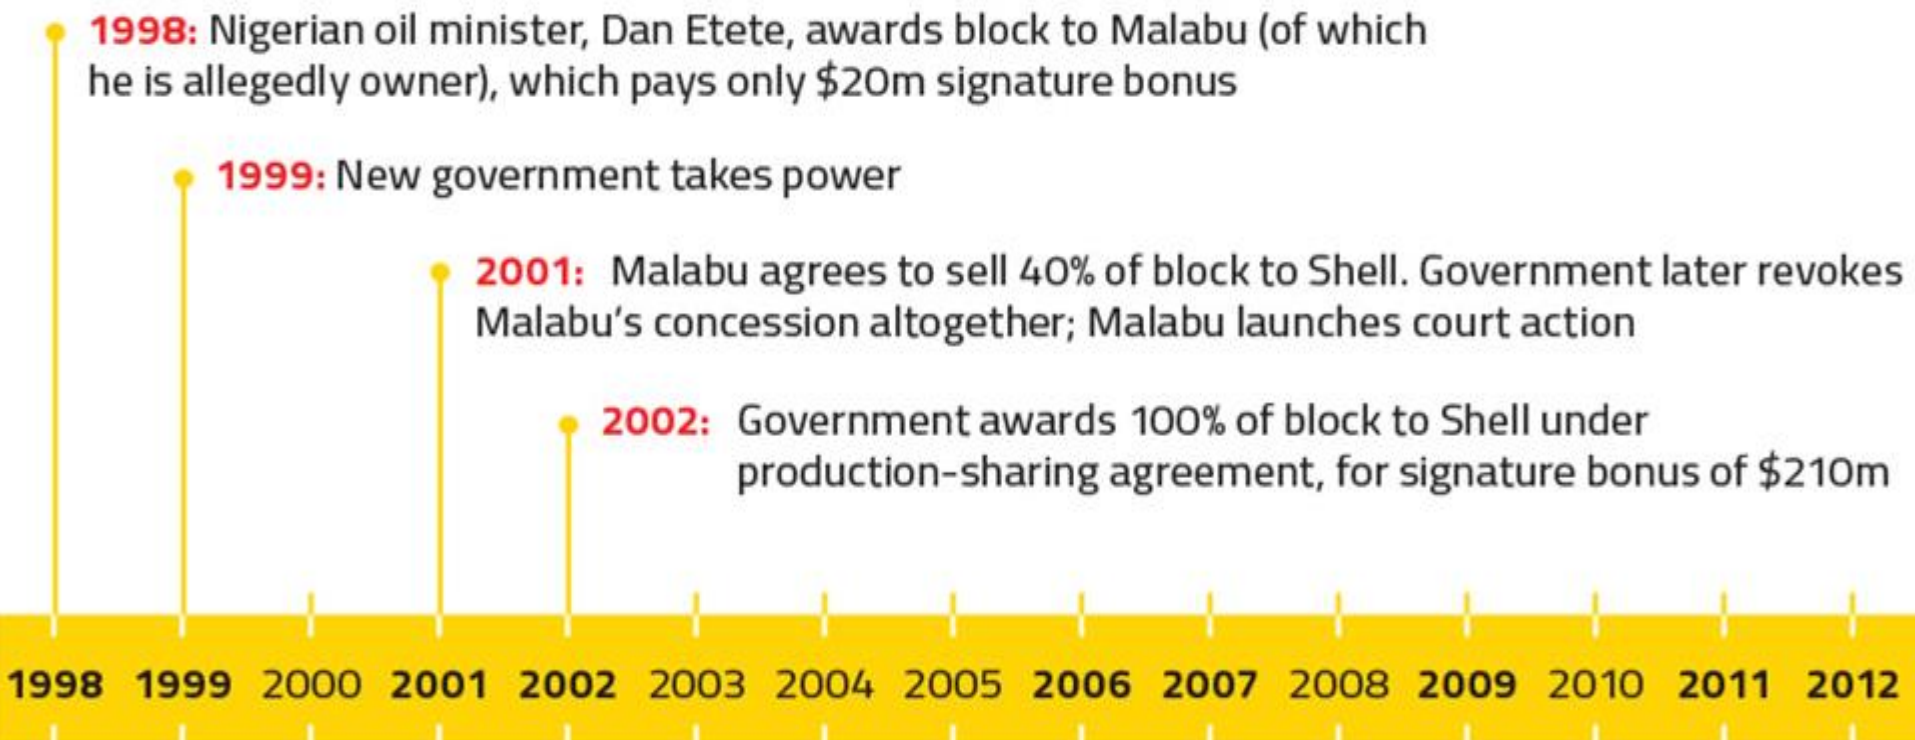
1998: Nigerian oil minister, Dan Etete, awards block to Malabu (of which he is allegedly owner), which pays only \$20m signature bonus

1999: New government takes power

2001: Malabu agrees to sell 40% of block to Shell. Government later revokes Malabu's concession altogether; Malabu launches court action

2002: Government awards 100% of block to Shell under production-sharing agreement, for signature bonus of \$210m

1998 1999 2000 2001 2002 2003 2004 2005 2006 2007 2008 2009 2010 2011 2012